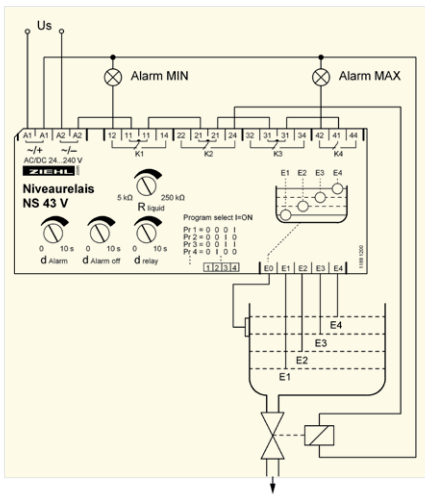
Us

Alarm MIN

Alarm MAX

A1 A1 A2 A2 12 11 11 14 22 21 21 24 32 31 31 34 42 41 44

~/+ ~/–

AC/DC 24...240 V

ZIEHL

K1 K2 K3 K4

Niveaurelais
NS 43 V

5 kΩ 250 kΩ
R liquid

E1 E2 E3 E4

0 10 s
d Alarm

0 10 s
d Alarm off

0 10 s
d relay

Program select I=ON

Pr 1 = 0 0 0 I
Pr 2 = 0 0 I 0
Pr 3 = 0 0 I I
Pr 4 = 0 I 0 0

1 2 3 4

E0 E1 E2 E3 E4

E4
E3
E2
E1